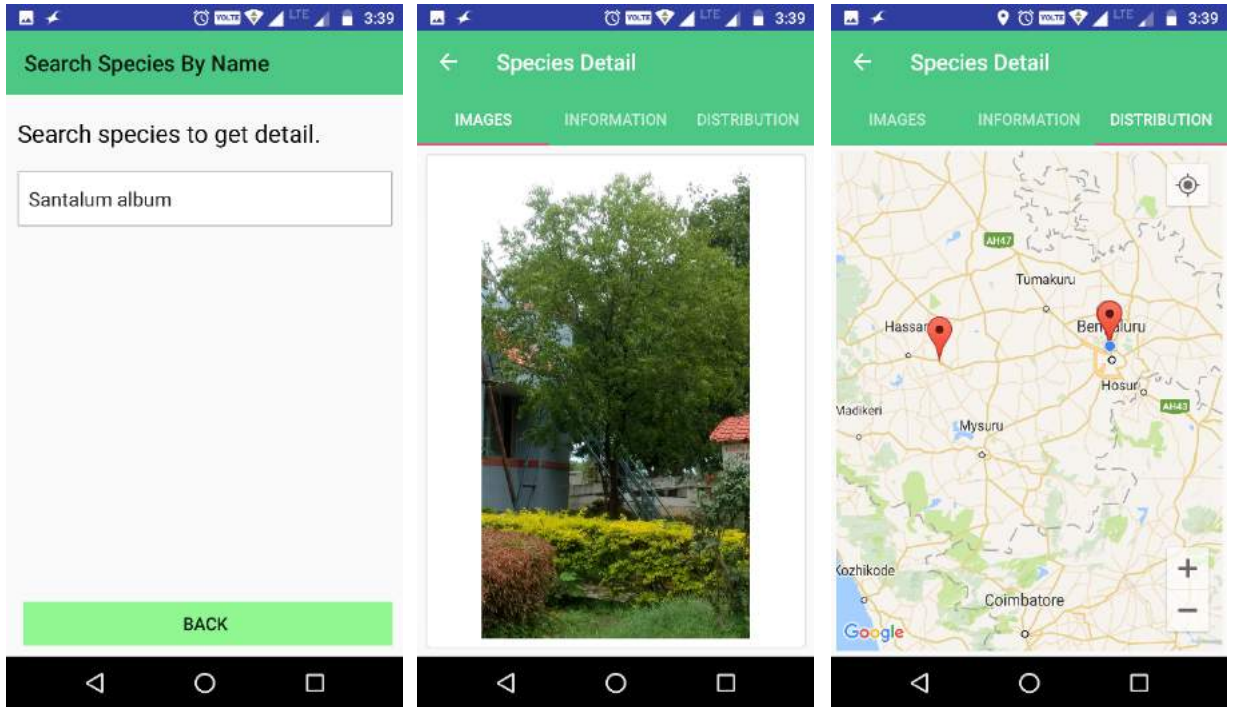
VOLTE LTE 3:39

Search Species By Name

Search species to get detail.

Santalum album

BACK

VOLTE LTE 3:39

Species Detail

IMAGES INFORMATION DISTRIBUTION

VOLTE LTE 3:39

Species Detail

IMAGES INFORMATION DISTRIBUTION

AH47
Tumakuru
Hassan
Bengaluru
Hosur
AH43
Madikeri
Mysuru
Kozhikode
Coimbatore
Google
+
−